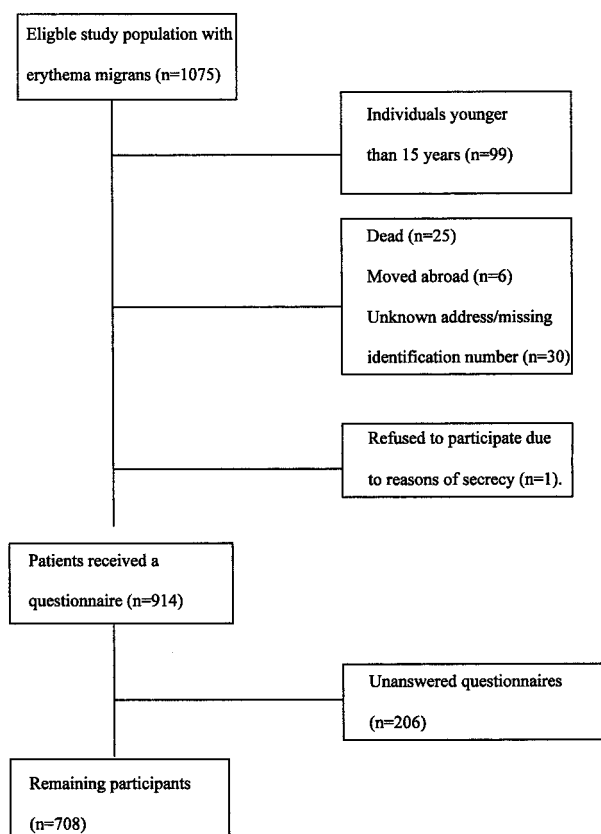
Eligible study population with erythema migrans (n=1075)

Individuals younger than 15 years (n=99)

Dead (n=25)
Moved abroad (n=6)
Unknown address/missing identification number (n=30)

Refused to participate due to reasons of secrecy (n=1).

Patients received a questionnaire (n=914)

Unanswered questionnaires (n=206)

Remaining participants (n=708)